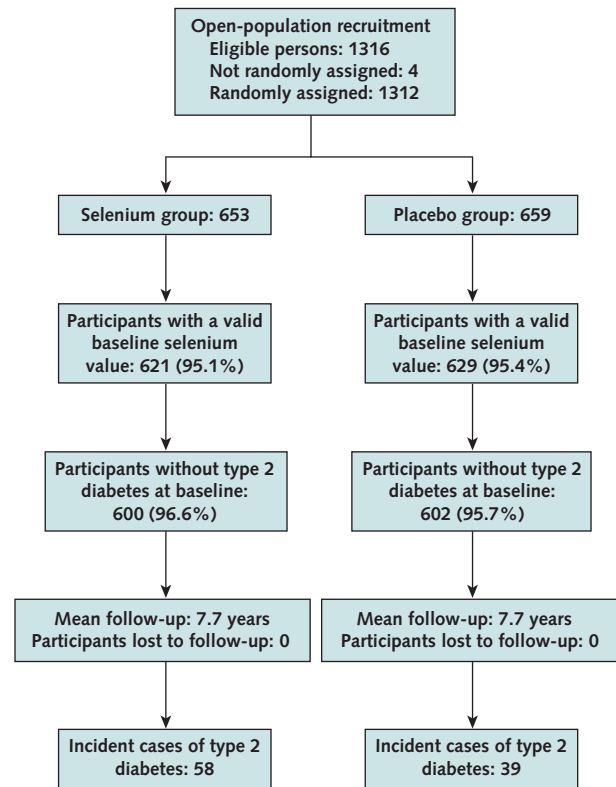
Open-population recruitment
Eligible persons: 1316
Not randomly assigned: 4
Randomly assigned: 1312

Selenium group: 653

Placebo group: 659

Participants with a valid baseline selenium value: 621 (95.1%)

Participants with a valid baseline selenium value: 629 (95.4%)

Participants without type 2 diabetes at baseline: 600 (96.6%)

Participants without type 2 diabetes at baseline: 602 (95.7%)

Mean follow-up: 7.7 years
Participants lost to follow-up: 0

Mean follow-up: 7.7 years
Participants lost to follow-up: 0

Incident cases of type 2 diabetes: 58

Incident cases of type 2 diabetes: 39